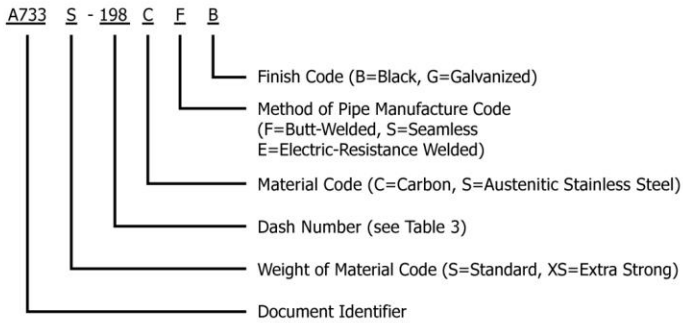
A733 S - 198 C F B

Finish Code (B=Black, G=Galvanized)

Method of Pipe Manufacture Code (F=Butt-Welded, S=Seamless E=Electric-Resistance Welded)

Material Code (C=Carbon, S=Austenitic Stainless Steel)

Dash Number (see Table 3)

Weight of Material Code (S=Standard, XS=Extra Strong)

Document Identifier